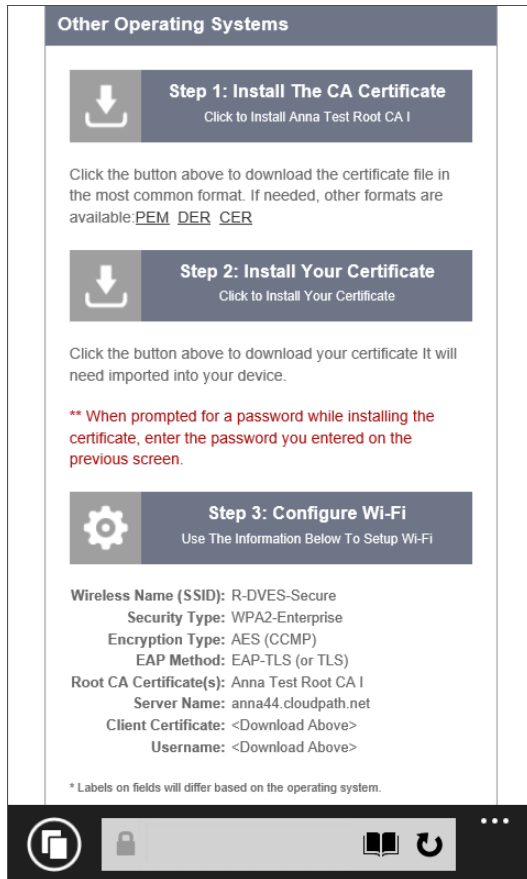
Other Operating Systems

Step 1: Install The CA Certificate
Click to Install Anna Test Root CA I

Click the button above to download the certificate file in the most common format. If needed, other formats are available:PEM DER CER

Step 2: Install Your Certificate
Click to Install Your Certificate

Click the button above to download your certificate It will need imported into your device.

** When prompted for a password while installing the certificate, enter the password you entered on the previous screen.

Step 3: Configure Wi-Fi
Use The Information Below To Setup Wi-Fi

Wireless Name (SSID): R-DVES-Secure
Security Type: WPA2-Enterprise
Encryption Type: AES (CCMP)
EAP Method: EAP-TLS (or TLS)
Root CA Certificate(s): Anna Test Root CA I
Server Name: anna44.cloudpath.net
Client Certificate: <Download Above>
Username: <Download Above>

* Labels on fields will differ based on the operating system.